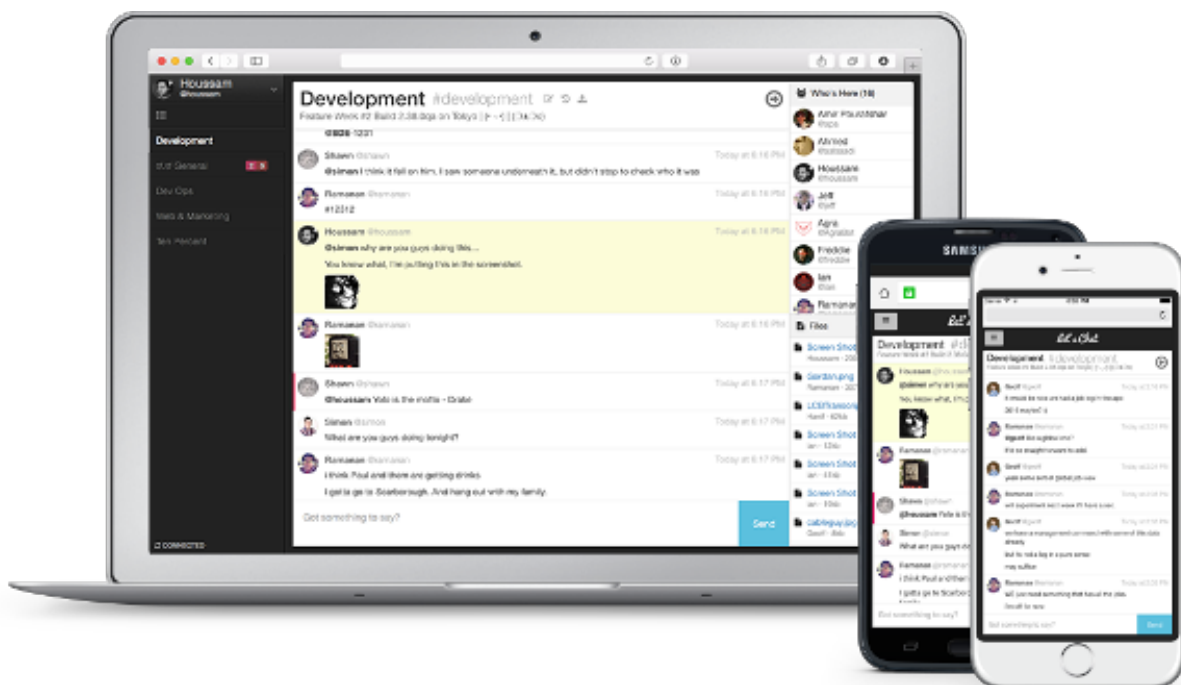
Houssam
@houssam

Development

Off General

Dev Ops

Web & Marketing

Ten Percent

CONNECTED

Development #development

Feature Week #2 Build 2.38 bugs on Tokyo

Shawn @shawn
Today at 6:16 PM
@simon I think it fell on him. I saw someone underneath it, but didn't stop to check who it was

Ramanan @ramanan
Today at 6:16 PM
#12312

Houssam @houssam
Today at 6:16 PM
@simon why are you guys doing this...
You know what, I'm putting this in the screenshot.

Ramanan @ramanan
Today at 6:16 PM

Shawn @shawn
Today at 6:17 PM
@houssam Yolo is the motto - Drake

Simon @simon
Today at 6:17 PM
What are you guys doing tonight?

Ramanan @ramanan
Today at 6:17 PM
I think Paul and them are getting drinks.
I got to go to Scarborough. And hang out with my family.

Got something to say?

Send

Who's Here (10)

Amir Poursher

Ahmed

Houssam
@houssam

Jeff
@jeff

Agra

Freddie

Ian

Ramanan

Files

Screen Shot

Garden.png

Screen Shot

Screen Shot

Screen Shot

cabbage.jpg

SAMSUNG

Let's Chat

Development #development

Let's Chat

Development #development

Got something to say?

Send